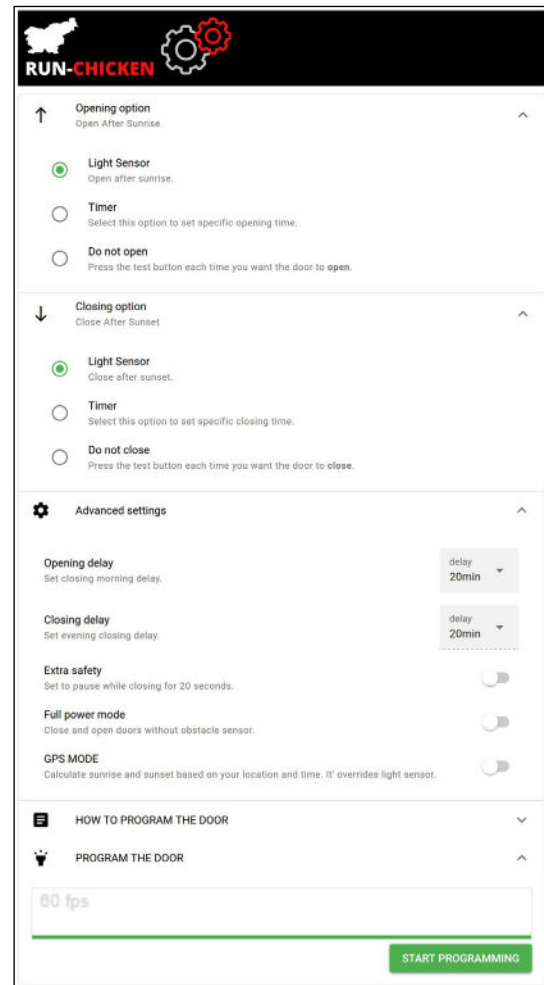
RUN-CHICKEN

Opening option
Open After Sunrise

Light Sensor
Open after sunrise.

Timer
Select this option to set specific opening time.

Do not open
Press the test button each time you want the door to open.

Closing option
Close After Sunset

Light Sensor
Close after sunset.

Timer
Select this option to set specific closing time.

Do not close
Press the test button each time you want the door to close.

Advanced settings

Opening delay
Set closing morning delay.

delay
20min

Closing delay
Set evening closing delay.

delay
20min

Extra safety
Set to pause while closing for 20 seconds.

Full power mode
Close and open doors without obstacle sensor.

GPS MODE
Calculate sunrise and sunset based on your location and time. It' overrides light sensor.

HOW TO PROGRAM THE DOOR

PROGRAM THE DOOR

60 fps

START PROGRAMMING